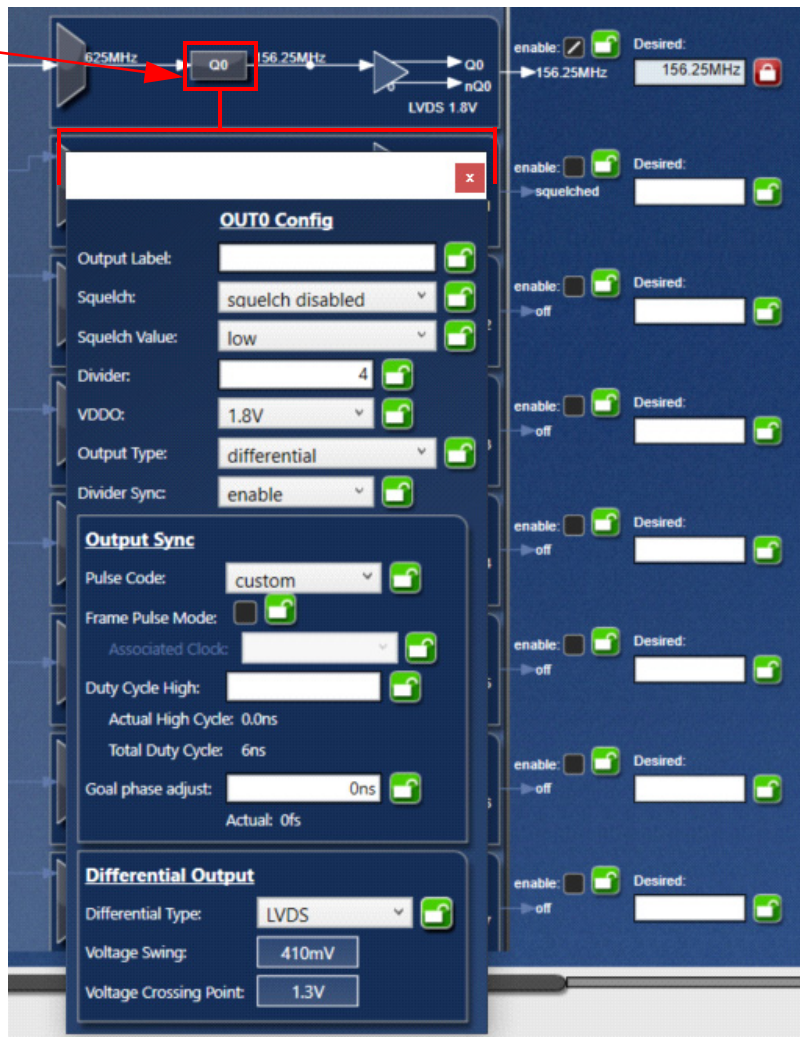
625MHz
Q0
156.25MHz
Q0
nQ0
LVDS 1.8V
enable:
Desired:
156.25MHz
156.25MHz

x
OUT0 Config
Output Label:
Squelch: squelch disabled
Squelch Value: low
Divider: 4
VDDO: 1.8V
Output Type: differential
Divider Sync: enable

Output Sync
Pulse Code: custom
Frame Pulse Mode:
Associated Clock:
Duty Cycle High:
Actual High Cycle: 0.0ns
Total Duty Cycle: 6ns
Goal phase adjust: 0ns
Actual: 0fs

Differential Output
Differential Type: LVDS
Voltage Swing: 410mV
Voltage Crossing Point: 1.3V

enable:
Desired:
squelched
enable:
Desired:
off
enable:
Desired:
off
enable:
Desired:
off
enable:
Desired:
off
enable:
Desired:
off
enable:
Desired:
off